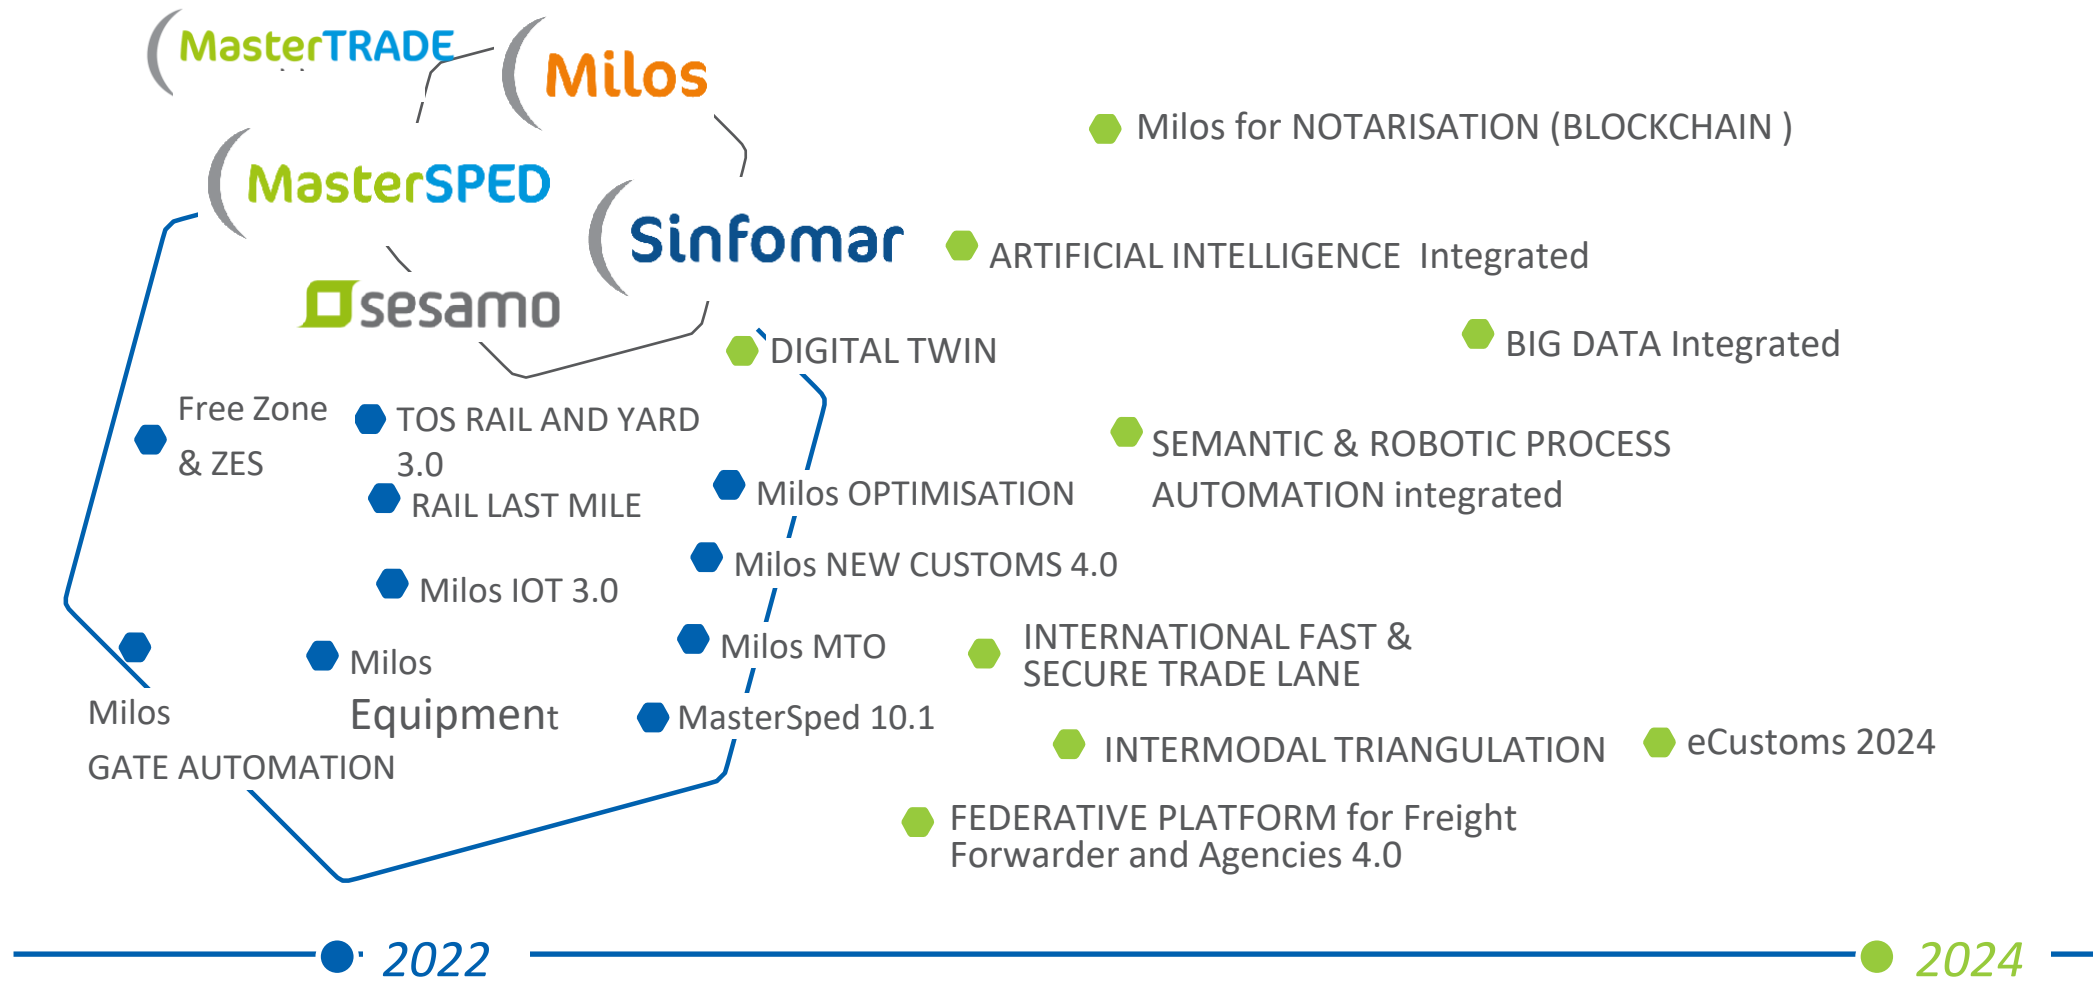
MasterTRADE

Milos

MasterSPED

Sinfomar

sesamo

Milos for NOTARISATION (BLOCKCHAIN )

ARTIFICIAL INTELLIGENCE Integrated

DIGITAL TWIN

BIG DATA Integrated

Free Zone & ZES

TOS RAIL AND YARD 3.0

RAIL LAST MILE

Milos OPTIMISATION

SEMANTIC & ROBOTIC PROCESS AUTOMATION integrated

Milos NEW CUSTOMS 4.0

Milos IOT 3.0

Milos MTO

INTERNATIONAL FAST & SECURE TRADE LANE

Milos Equipment

Milos GATE AUTOMATION

MasterSped 10.1

INTERMODAL TRIANGULATION

eCustoms 2024

FEDERATIVE PLATFORM for Freight Forwarder and Agencies 4.0

2022

2024